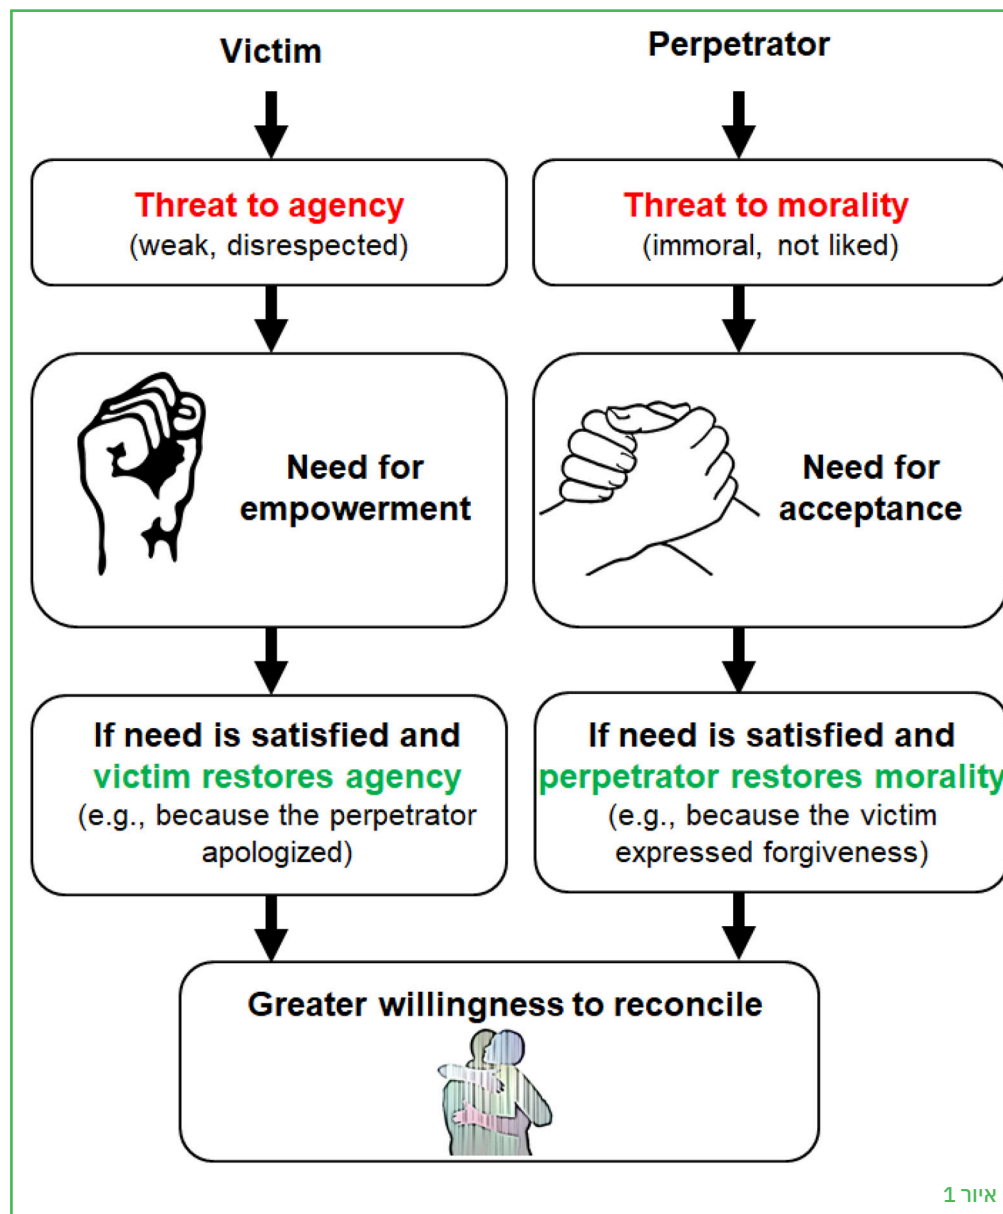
Victim

Perpetrator

Threat to agency
(weak, disrespected)

Threat to morality
(immoral, not liked)

Need for empowerment

Need for acceptance

If need is satisfied and victim restores agency (e.g., because the perpetrator apologized)

If need is satisfied and perpetrator restores morality (e.g., because the victim expressed forgiveness)

Greater willingness to reconcile

איור 1